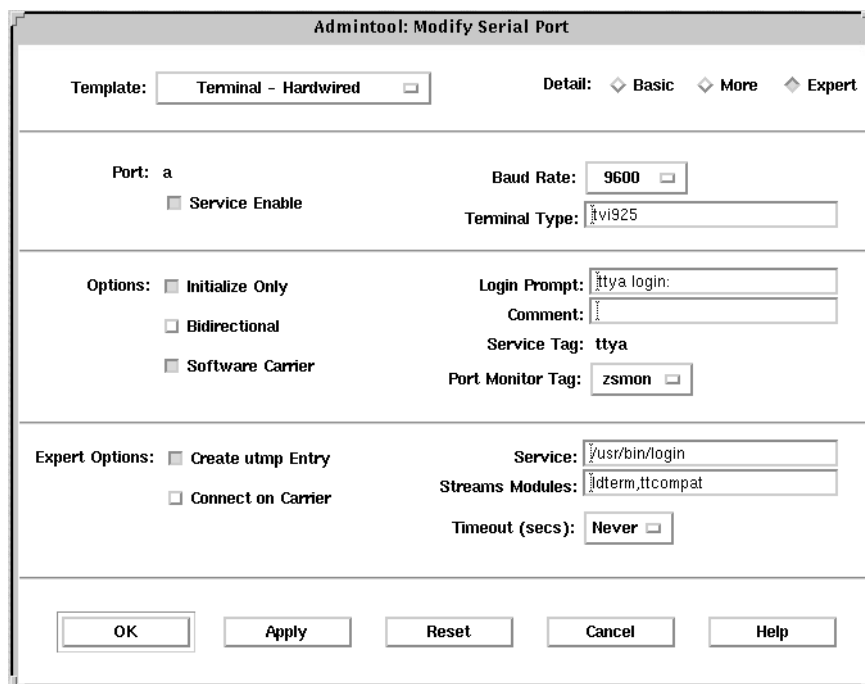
Admintool: Modify Serial Port

Template: Terminal - Hardwired

Detail: Basic More Expert

Port: a

Service Enable

Baud Rate: 9600

Terminal Type: tvi925

Options: Initialize Only

Bidirectional

Software Carrier

Login Prompt: ttya login:

Comment:

Service Tag: ttya

Port Monitor Tag: zsmon

Expert Options: Create utmp Entry

Connect on Carrier

Service: /usr/bin/login

Streams Modules: ldterm,ttcompat

Timeout (secs): Never

OK Apply Reset Cancel Help